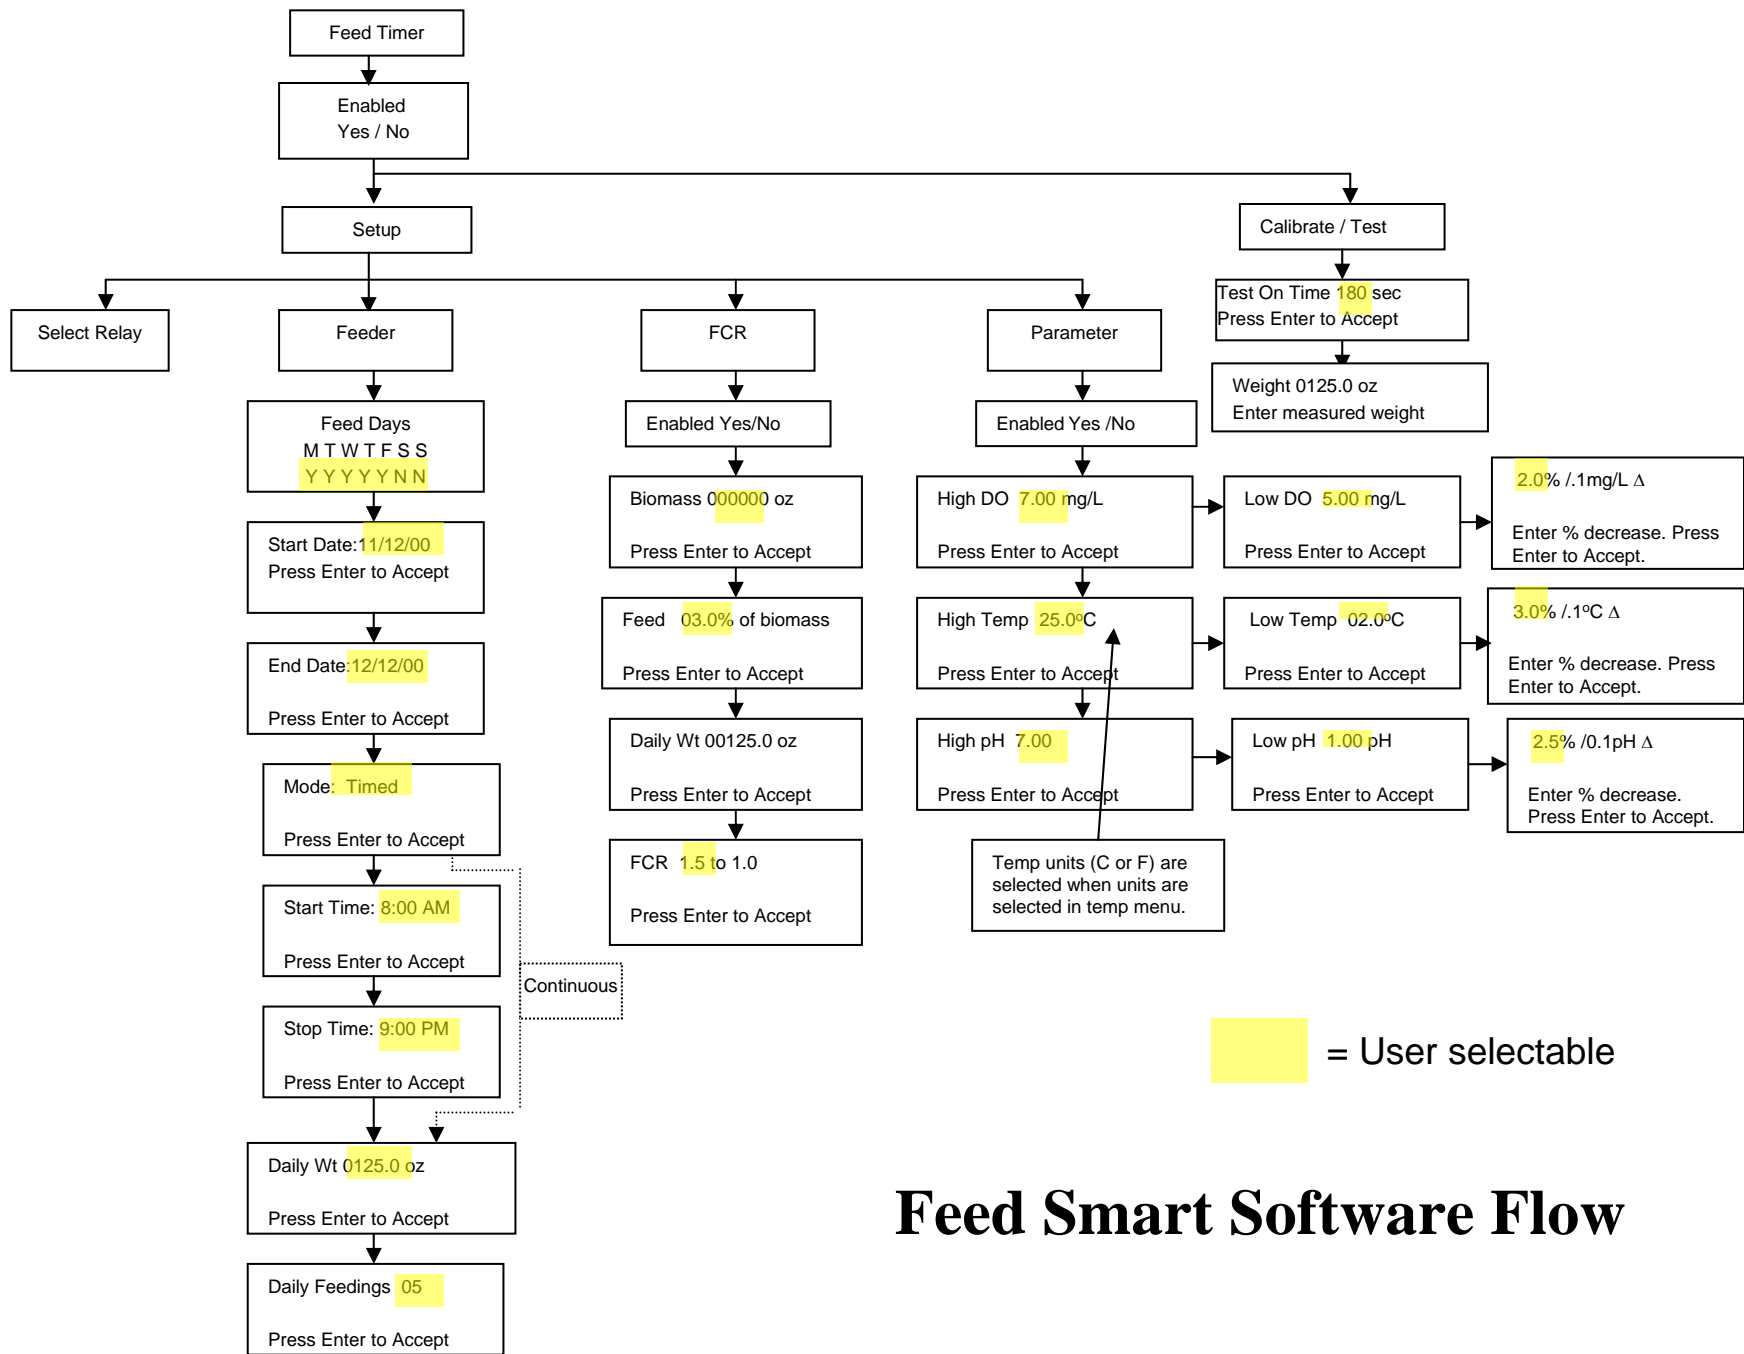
Feed Timer

Enabled
Yes / No

Setup

Calibrate / Test

Test On Time 180 sec
Press Enter to Accept

Weight 0125.0 oz
Enter measured weight

Select Relay

Feeder

Feed Days
M T W T F S S
Y Y Y Y Y N N

Start Date:11/12/00
Press Enter to Accept

End Date:12/12/00
Press Enter to Accept

Mode: Timed
Press Enter to Accept

Start Time: 8:00 AM
Press Enter to Accept

Stop Time: 9:00 PM
Press Enter to Accept

Continuous

Daily Wt 0125.0 oz
Press Enter to Accept

Daily Feedings 05
Press Enter to Accept

FCR

Enabled Yes/No

Biomass 000000 oz
Press Enter to Accept

Feed 03.0% of biomass
Press Enter to Accept

Daily Wt 00125.0 oz
Press Enter to Accept

FCR 1.5 to 1.0
Press Enter to Accept

Parameter

Enabled Yes /No

High DO 7.00 mg/L
Press Enter to Accept

Low DO 5.00 mg/L
Press Enter to Accept

2.0% /.1mg/L $\Delta$
Enter % decrease. Press Enter to Accept.

High Temp 25.0ºC
Press Enter to Accept

Low Temp 02.0ºC
Press Enter to Accept

3.0% /.1ºC $\Delta$
Enter % decrease. Press Enter to Accept.

High pH 7.00
Press Enter to Accept

Low pH 1.00 pH
Press Enter to Accept

2.5% /0.1pH $\Delta$
Enter % decrease.
Press Enter to Accept.

Temp units (C or F) are selected when units are selected in temp menu.

= User selectable

Feed Smart Software Flow